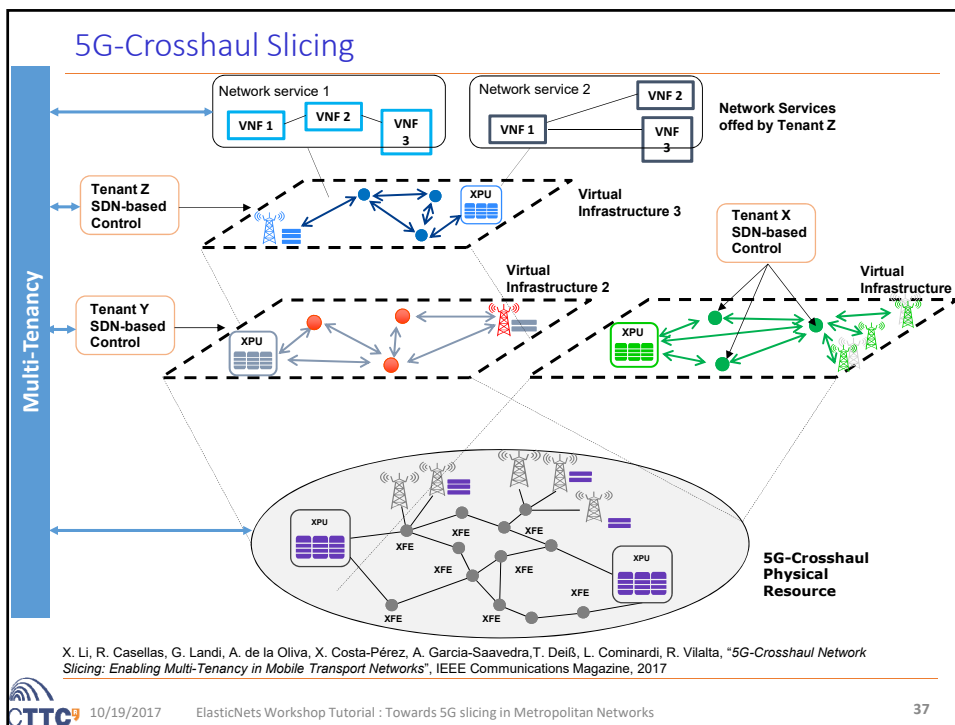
5G-Crosshaul Slicing

Multi-Tenancy

Network service 1

VNF 1

VNF 2

VNF 3

Network service 2

VNF 1

VNF 2

VNF 3

Network Services offed by Tenant Z

Tenant Z SDN-based Control

XPU

Virtual Infrastructure 3

Tenant X SDN-based Control

Virtual Infrastructure 2

Virtual Infrastructure

Tenant Y SDN-based Control

XPU

XPU

XPU

XFE

XFE

XFE

XFE

XFE

XFE

XFE

XFE

XPU

5G-Crosshaul Physical Resource

X. Li, R. Casellas, G. Landi, A. de la Oliva, X. Costa-Pérez, A. Garcia-Saavedra,T. Deiß, L. Cominardi, R. Vilalta, "5G-Crosshaul Network Slicing: Enabling Multi-Tenancy in Mobile Transport Networks", IEEE Communications Magazine, 2017

CTTC

10/19/2017 ElasticNets Workshop Tutorial : Towards 5G slicing in Metropolitan Networks

37